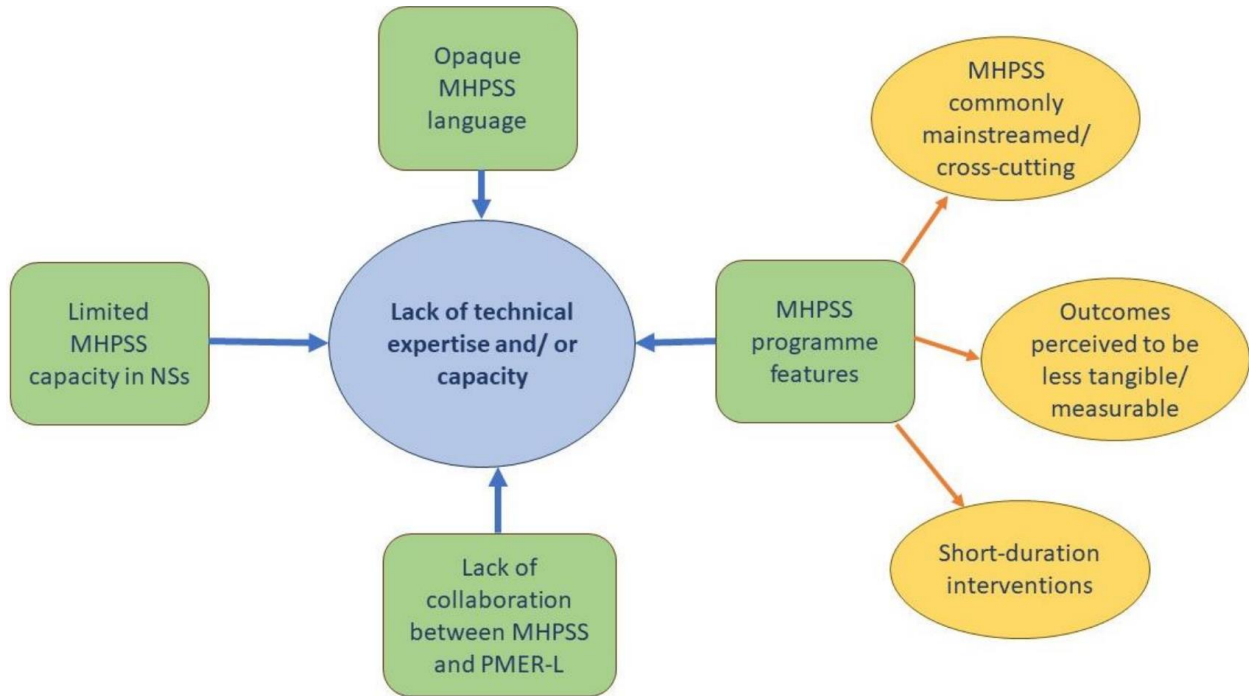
Opaque MHPSS language

MHPSS commonly mainstreamed/ cross-cutting

Limited MHPSS capacity in NSs

Lack of technical expertise and/ or capacity

MHPSS programme features

Outcomes perceived to be less tangible/ measurable

Short-duration interventions

Lack of collaboration between MHPSS and PMER-L